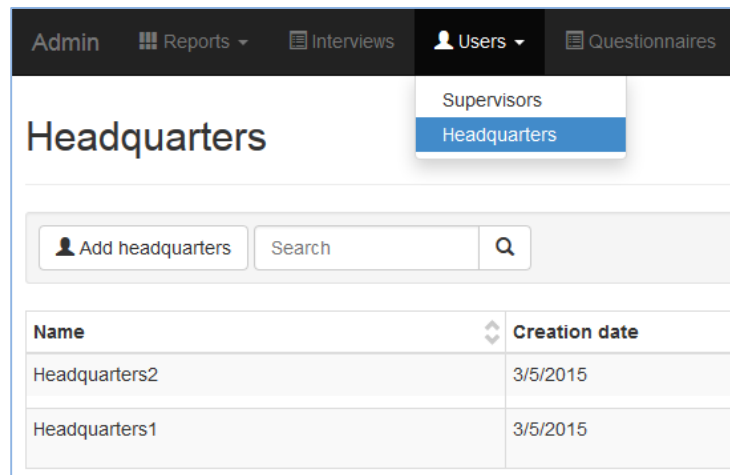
Admin Reports Interviews Users Questionnaires

Supervisors
Headquarters

Headquarters

Add headquarters Search

| Name | Creation date |
|---|---|
| Headquarters2 | 3/5/2015 |
| Headquarters1 | 3/5/2015 |